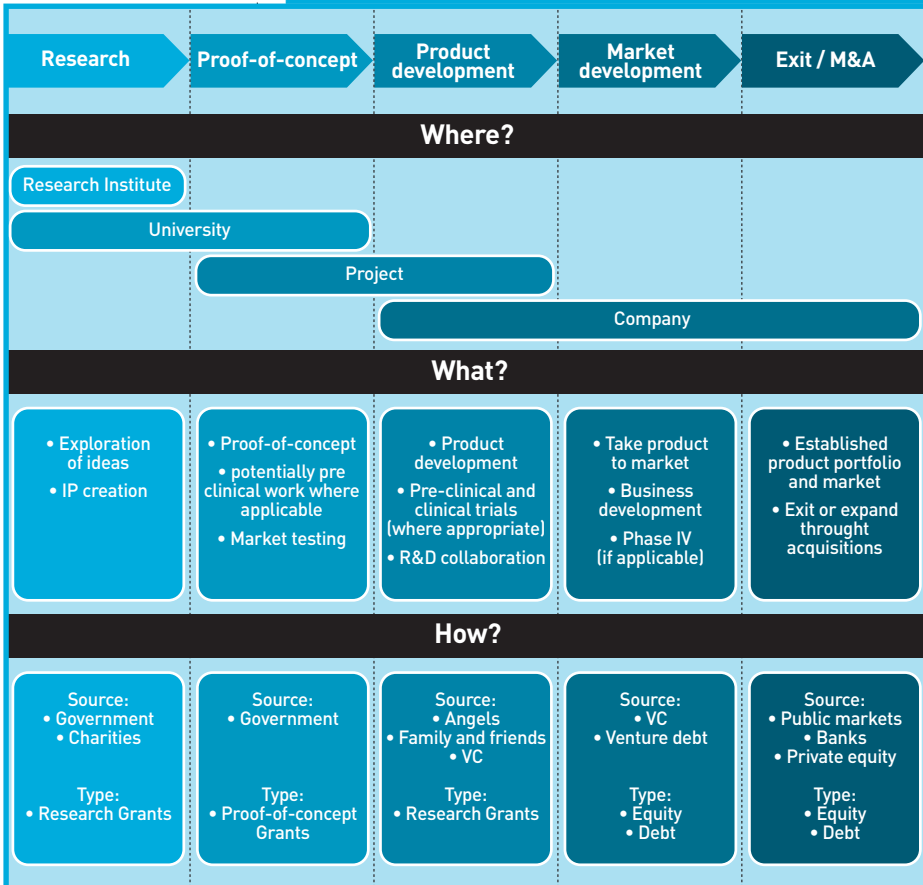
Research

Proof-of-concept

Product development

Market development

Exit / M&A

Where?

Research Institute

University

Project

Company

What?

• Exploration of ideas
• IP creation

• Proof-of-concept
• potentially pre clinical work where applicable
• Market testing

• Product development
• Pre-clinical and clinical trials (where appropriate)
• R&D collaboration

• Take product to market
• Business development
• Phase IV (if applicable)

• Established product portfolio and market
• Exit or expand throught acquisitions

How?

Source:
• Government
• Charities

Type:
• Research Grants

Source:
• Government

Type:
• Proof-of-concept Grants

Source:
• Angels
• Family and friends
• VC

Type:
• Research Grants

Source:
• VC
• Venture debt

Type:
• Equity
• Debt

Source:
• Public markets
• Banks
• Private equity

Type:
• Equity
• Debt